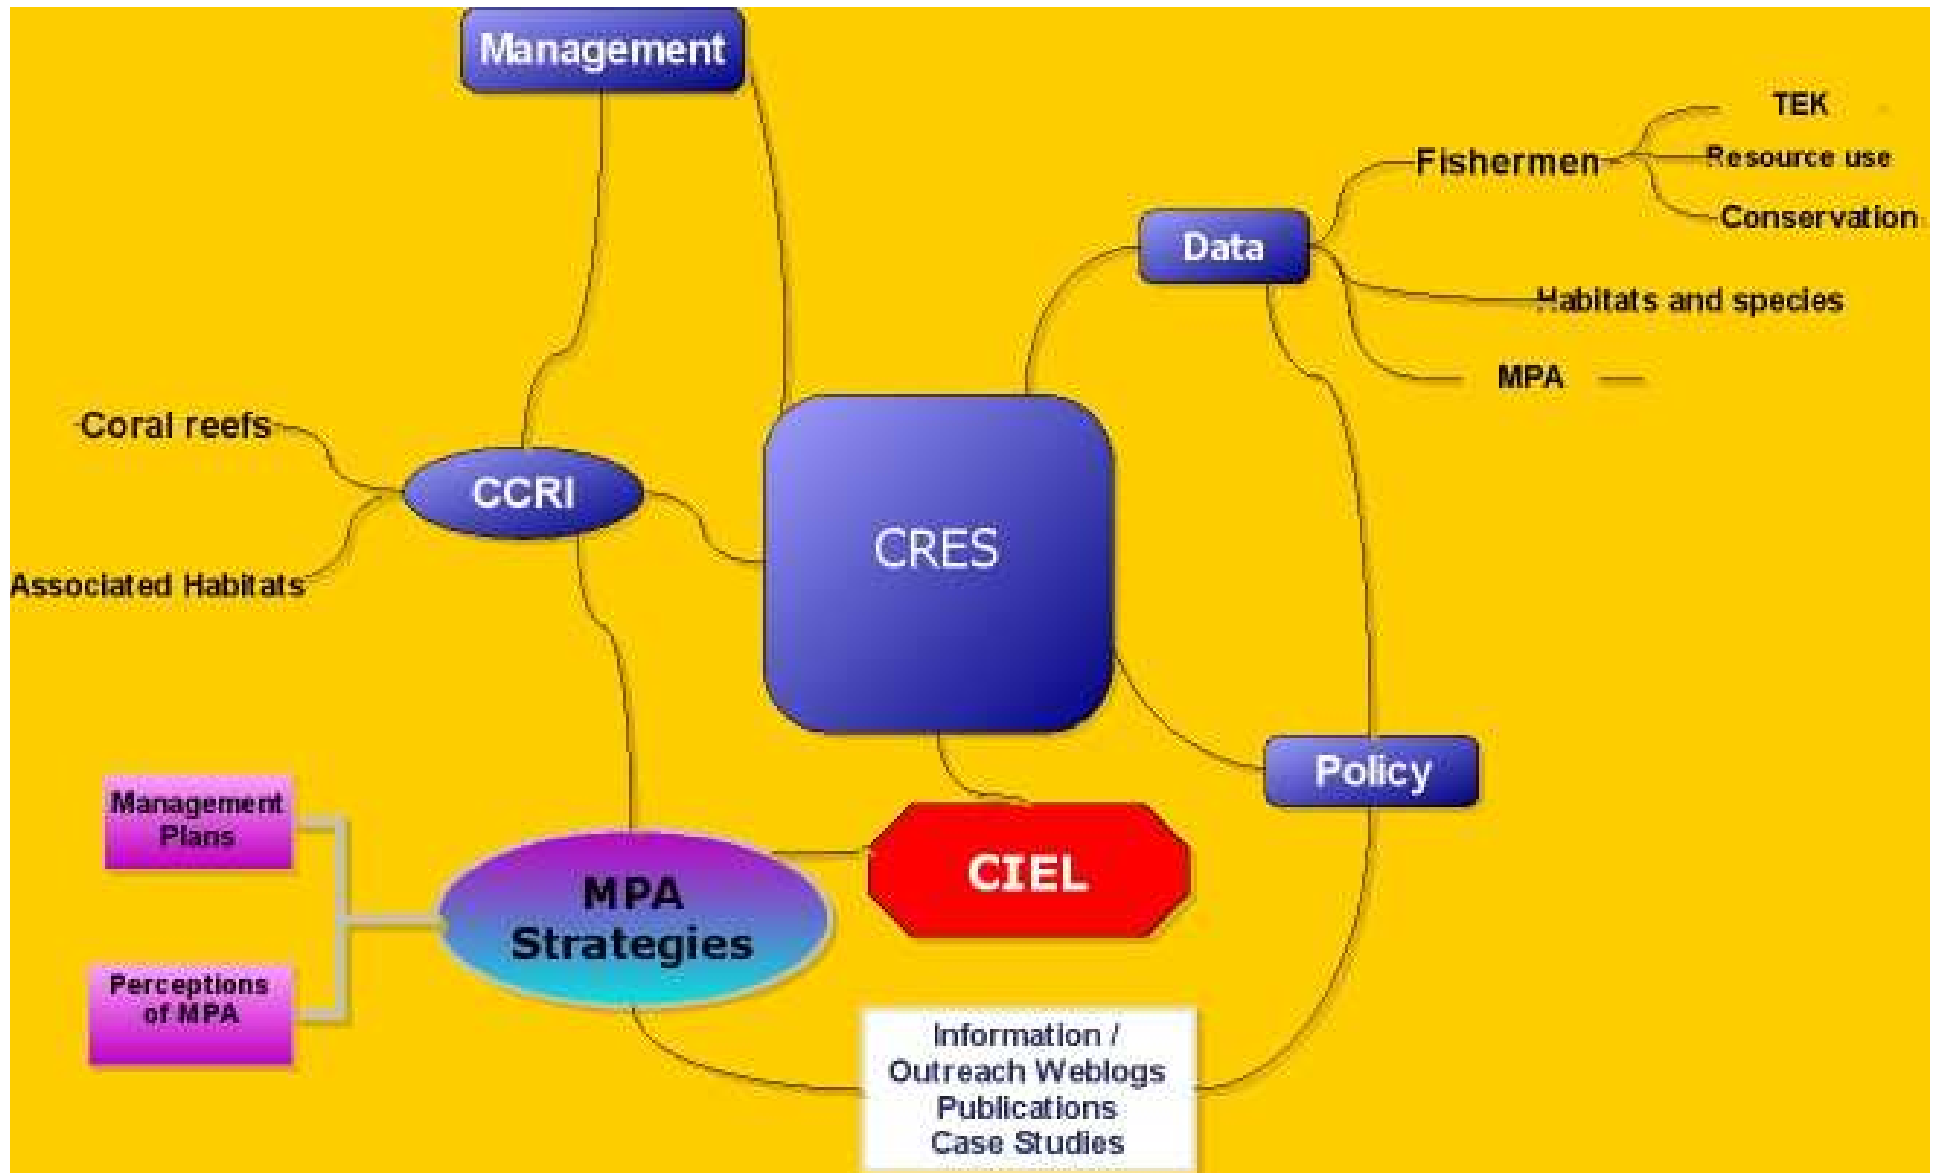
Management

TEK

Fishermen

Resource use

Conservation

Data

Habitats and species

MPA

Coral reefs

CCRI

CRES

Associated Habitats

Policy

Management Plans

CIEL

MPA Strategies

Perceptions of MPA

Information / Outreach Weblogs Publications Case Studies